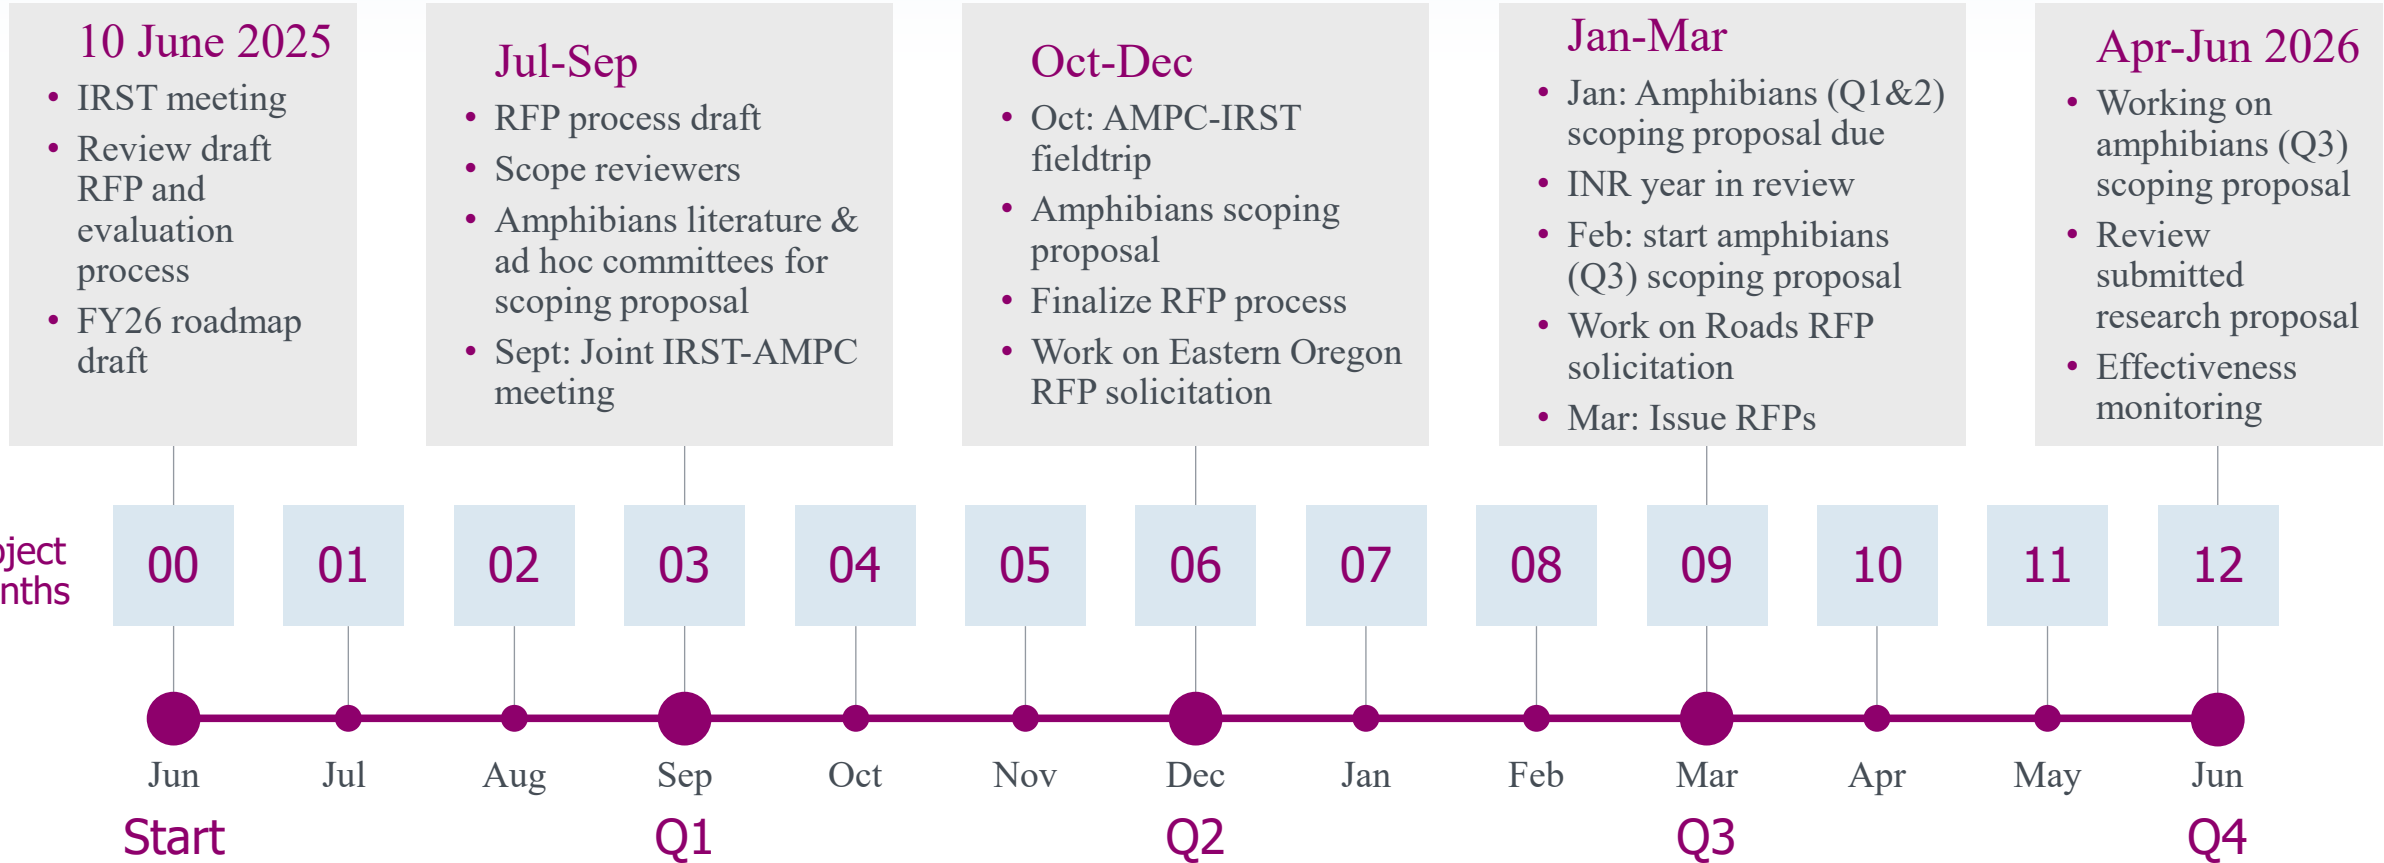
10 June 2025

- IRST meeting
- Review draft RFP and evaluation process
- FY26 roadmap draft

Jul-Sep

- RFP process draft
- Scope reviewers
- Amphibians literature & ad hoc committees for scoping proposal
- Sept: Joint IRST-AMPC meeting

Oct-Dec

- Oct: AMPC-IRST fieldtrip
- Amphibians scoping proposal
- Finalize RFP process
- Work on Eastern Oregon RFP solicitation

Jan-Mar

- Jan: Amphibians (Q1&2) scoping proposal due
- INR year in review
- Feb: start amphibians (Q3) scoping proposal
- Work on Roads RFP solicitation
- Mar: Issue RFPs

Apr-Jun 2026

- Working on amphibians (Q3) scoping proposal
- Review submitted research proposal
- Effectiveness monitoring

oject
nths

| 00 | 01 | 02 | 03 | 04 | 05 | 06 | 07 | 08 | 09 | 10 | 11 | 12 |
|---|---|---|---|---|---|---|---|---|---|---|---|---|
| Jun | Jul | Aug | Sep | Oct | Nov | Dec | Jan | Feb | Mar | Apr | May | Jun |

Start Q1 Q2 Q3 Q4